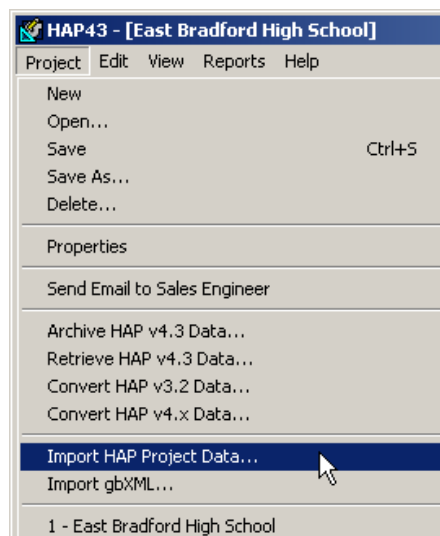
HAP43 - [East Bradford High School]

Project Edit View Reports Help

New
Open...
Save Ctrl+S
Save As...
Delete...

Properties

Send Email to Sales Engineer

Archive HAP v4.3 Data...
Retrieve HAP v4.3 Data...
Convert HAP v3.2 Data...
Convert HAP v4.x Data...

Import HAP Project Data...
Import gbXML...

1 - East Bradford High School